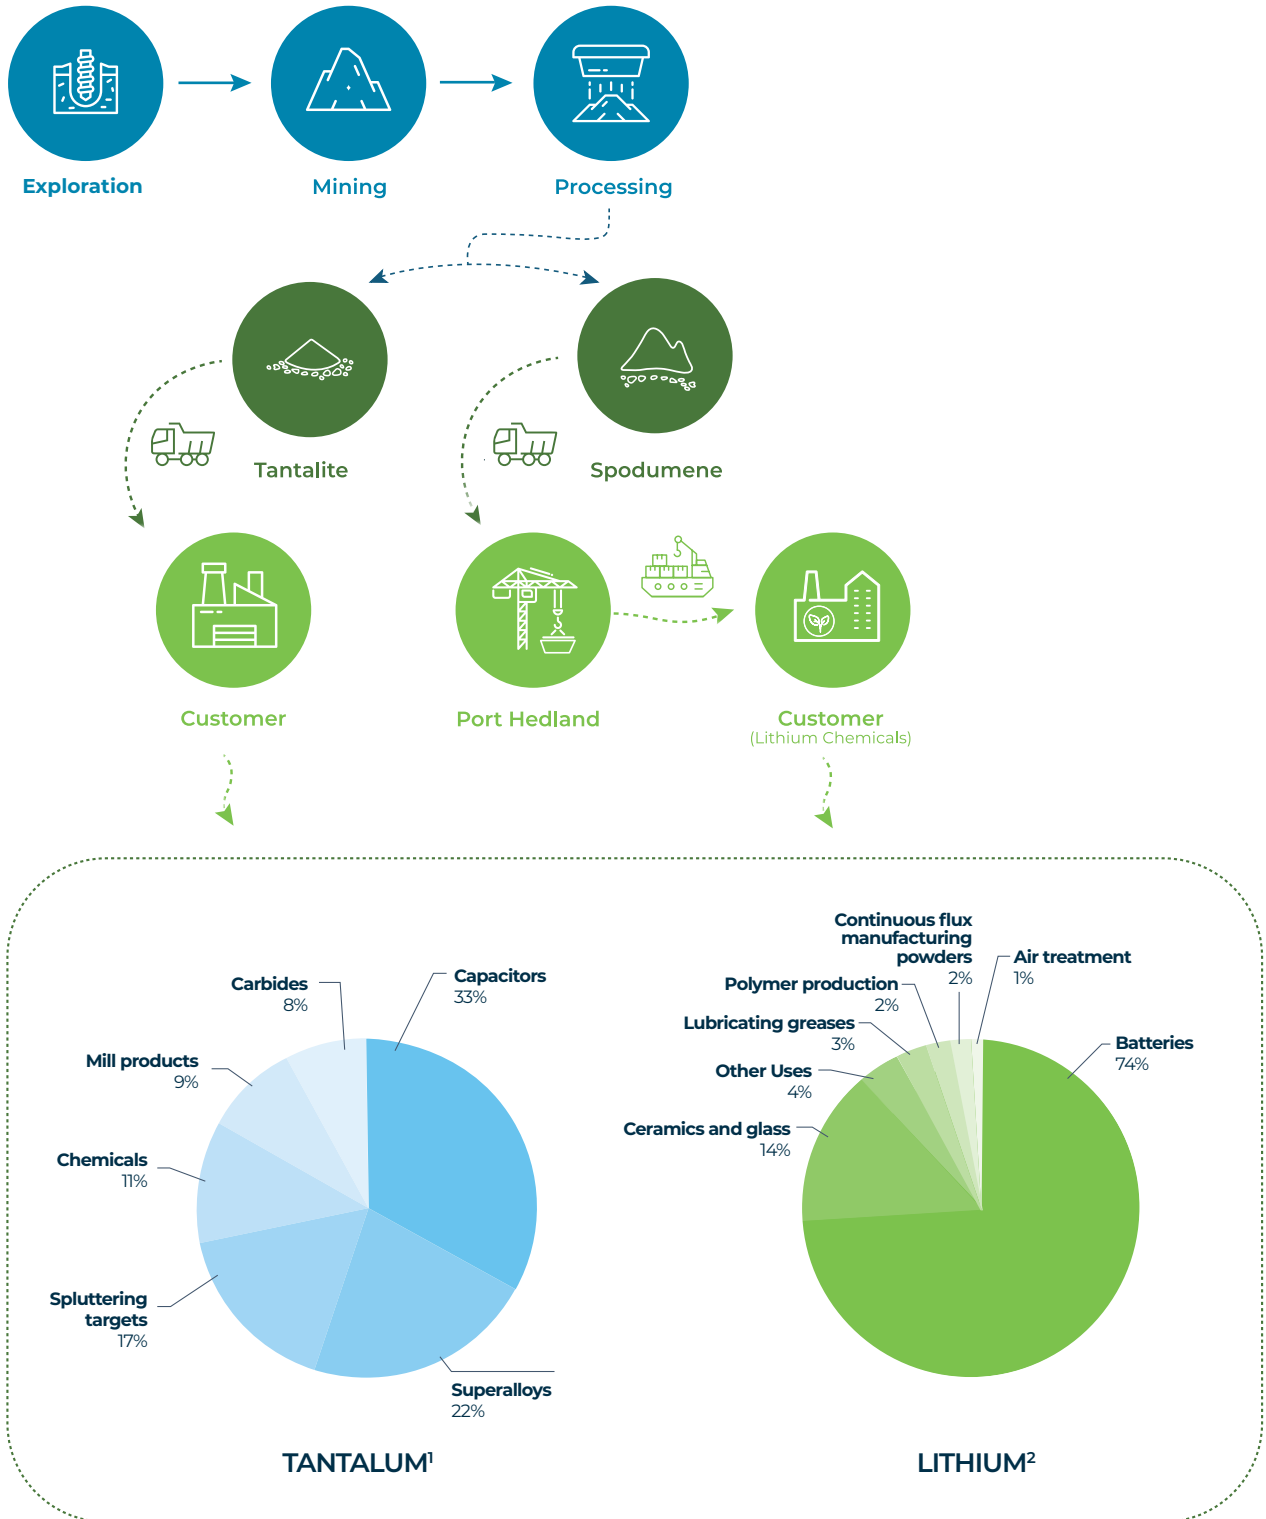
Exploration

Mining

Processing

Tantalite

Spodumene

Customer

Port Hedland

Customer
(Lithium Chemicals)

Carbides
8%

Capacitors
33%

Mill products
9%

Chemicals
11%

Spluttering targets
17%

Superalloys
22%

TANTALUM$^1$

Continuous flux manufacturing powders
2%

Air treatment
1%

Polymer production
2%

Lubricating greases
3%

Batteries
74%

Other Uses
4%

Ceramics and glass
14%

LITHIUM$^2$